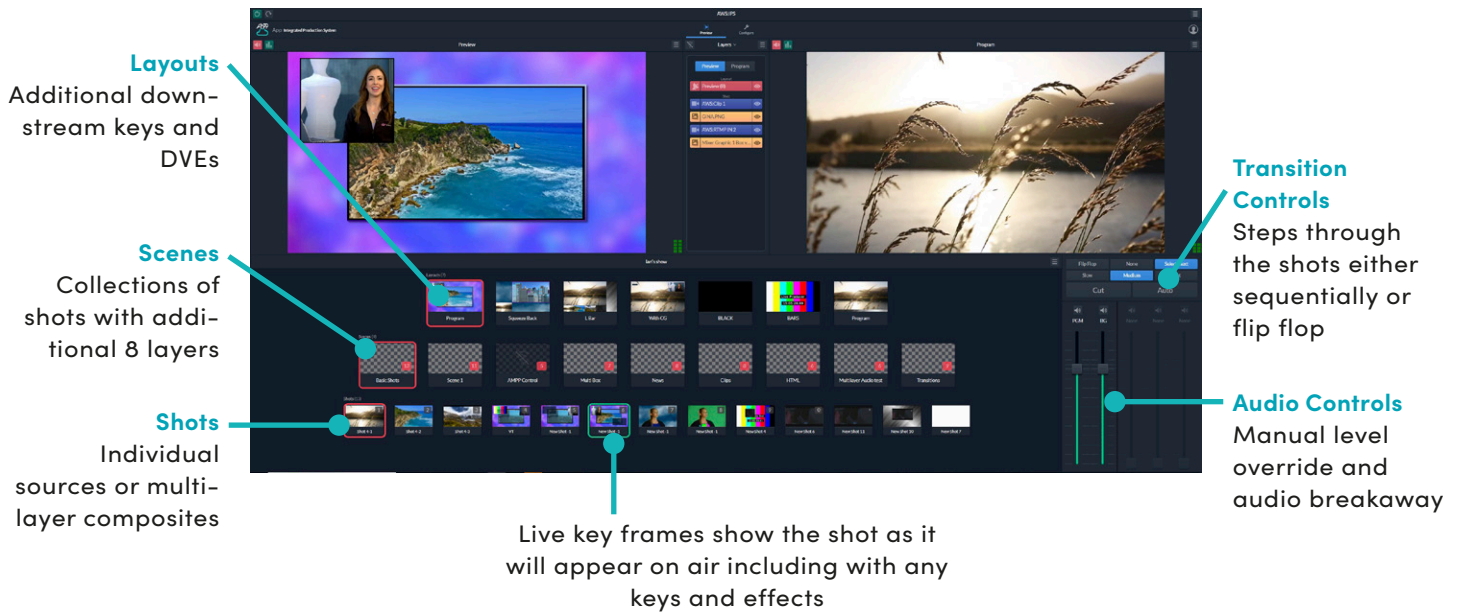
Layouts
Additional downstream keys and DVEs

Scenes
Collections of shots with additional 8 layers

Shots
Individual sources or multilayer composites

AMPP IPS
Integrated Production System
Preview
Configure
Preview
Layers
Program
Preview
Program
Preview BG
AMPP Clip 1
G3N3.PNG
AMPP RTMP IN 2
Mixer Graphic 1 Back...
Let's show
FlipFlop
None
Sequential
Slow
Medium
Fast
Cut
Auto
PGM
BG
Program
Squeeze Back
L Bar
With CG
BLACK
BARS
Program
Basic Shots
Scene 1
AMPP Control
Multi Box
News
Clips
HTML
Multilayer Audio test
Transitions
Shot 1
Shot 2
Shot 3
Y1
New Shot 1
New Shot 2
New Shot 3
New Shot 4
New Shot 5
New Shot 6
New Shot 11
New Shot 10
New Shot 7

Transition Controls
Steps through the shots either sequentially or flip flop

Audio Controls
Manual level override and audio breakaway

Live key frames show the shot as it will appear on air including with any keys and effects